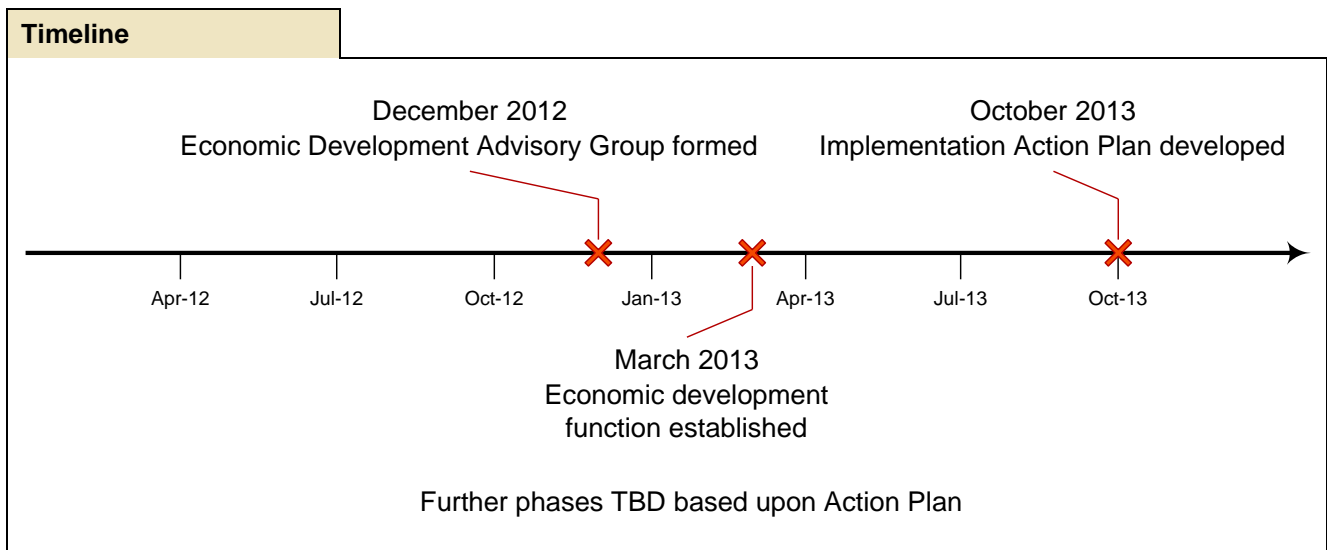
Timeline

December 2012
Economic Development Advisory Group formed

October 2013
Implementation Action Plan developed

Apr-12 Jul-12 Oct-12 Jan-13 Apr-13 Jul-13 Oct-13

March 2013
Economic development function established

Further phases TBD based upon Action Plan